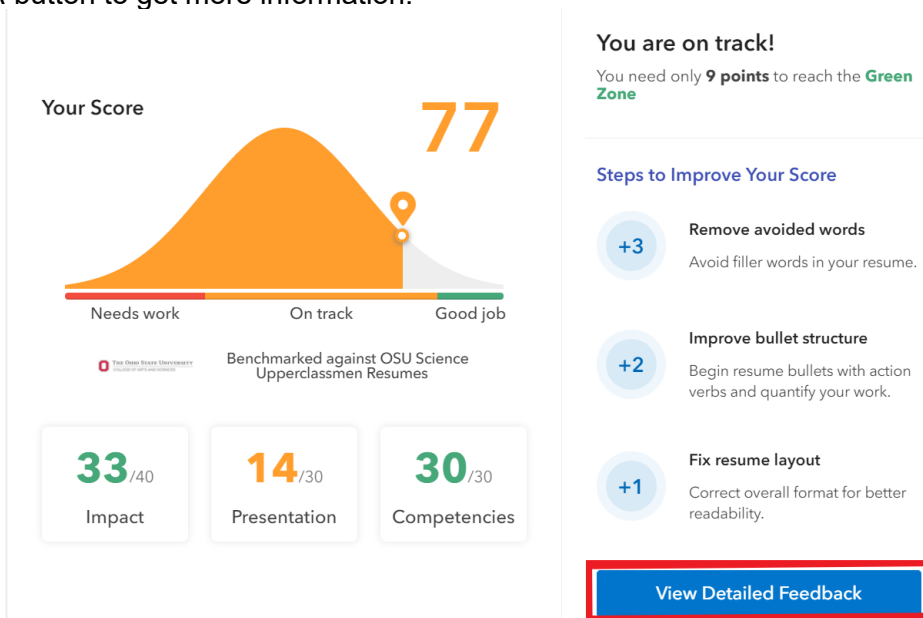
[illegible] button to get more information.

Your Score

77

Needs work

On track

Good job

THE OHIO STATE UNIVERSITY
COLLEGE OF ARTS AND SCIENCES

Benchmarked against OSU Science Upperclassmen Resumes

33/40
Impact

14/30
Presentation

30/30
Competencies

You are on track!

You need only **9 points** to reach the Green Zone

Steps to Improve Your Score

+3
Remove avoided words
Avoid filler words in your resume.

+2
Improve bullet structure
Begin resume bullets with action verbs and quantify your work.

+1
Fix resume layout
Correct overall format for better readability.

View Detailed Feedback